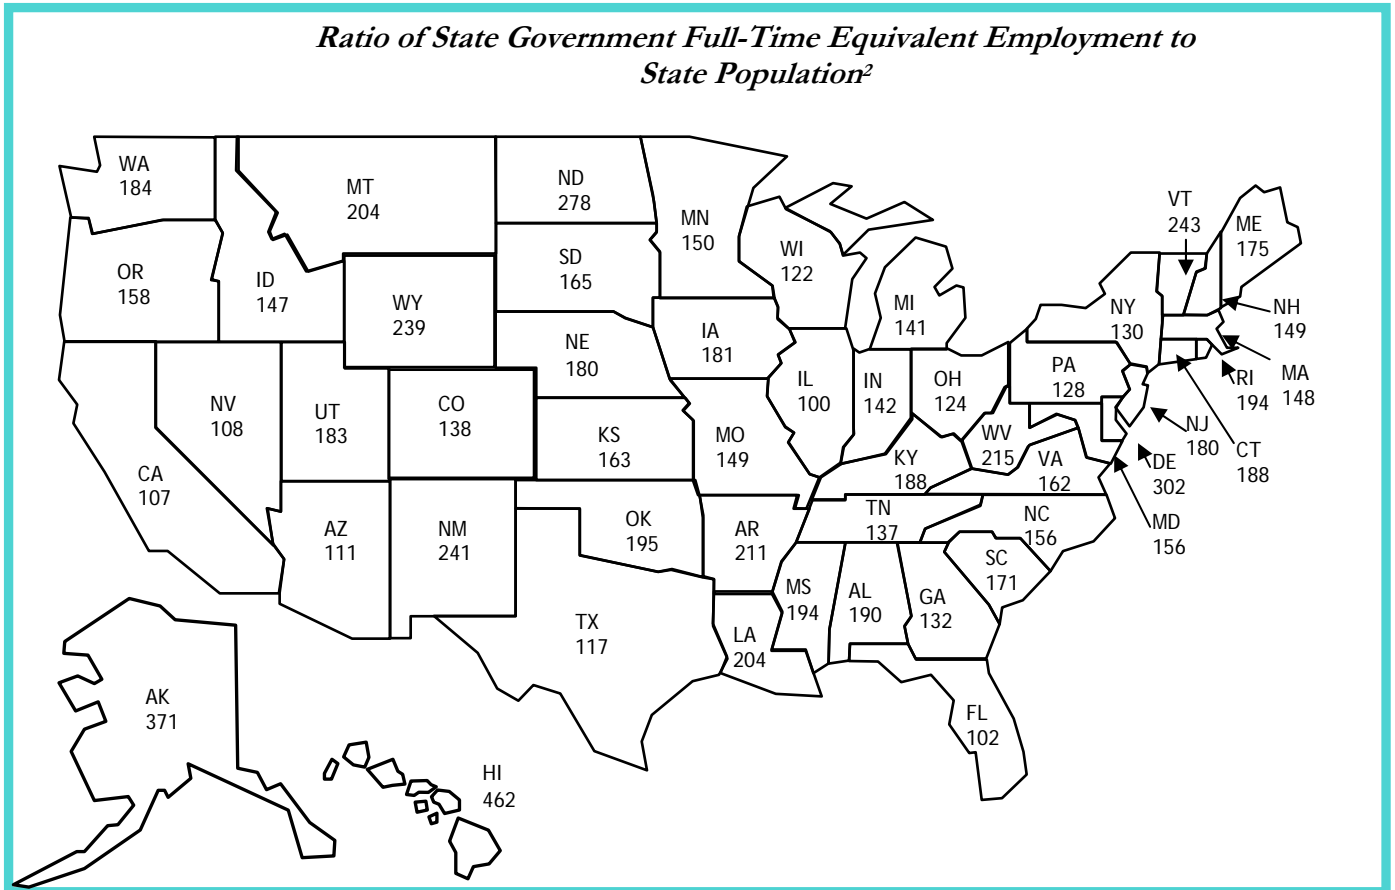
Ratio of State Government Full-Time Equivalent Employment to State Population²

WA 184
MT 204
ND 278
MN 150
VT 243
ME 175
OR 158
ID 147
SD 165
WI 122
WY 239
MI 141
NY 130
NH 149
IA 181
NE 180
PA 128
RI 194
MA 148
NV 108
UT 183
CO 138
IL 100
IN 142
OH 124
NJ 180
CT 188
KS 163
MO 149
WV 215
VA 162
DE 302
CA 107
KY 188
MD 156
TN 137
NC 156
AZ 111
NM 241
OK 195
AR 211
SC 171
MS 194
AL 190
GA 132
TX 117
LA 204
AK 371
FL 102
HI 462